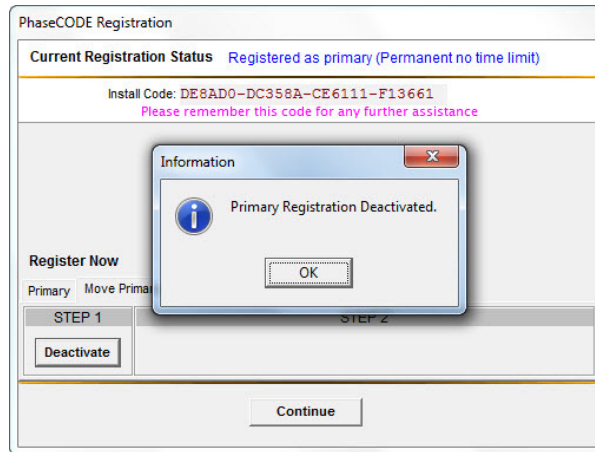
PhaseCODE Registration

Current Registration Status Registered as primary (Permanent no time limit)

Install Code: DE8AD0-DC358A-CE6111-F13661
Please remember this code for any further assistance

Information

Primary Registration Deactivated.

OK

Register Now

Primary Move Primar

STEP 1

STEP 2

Deactivate

Continue